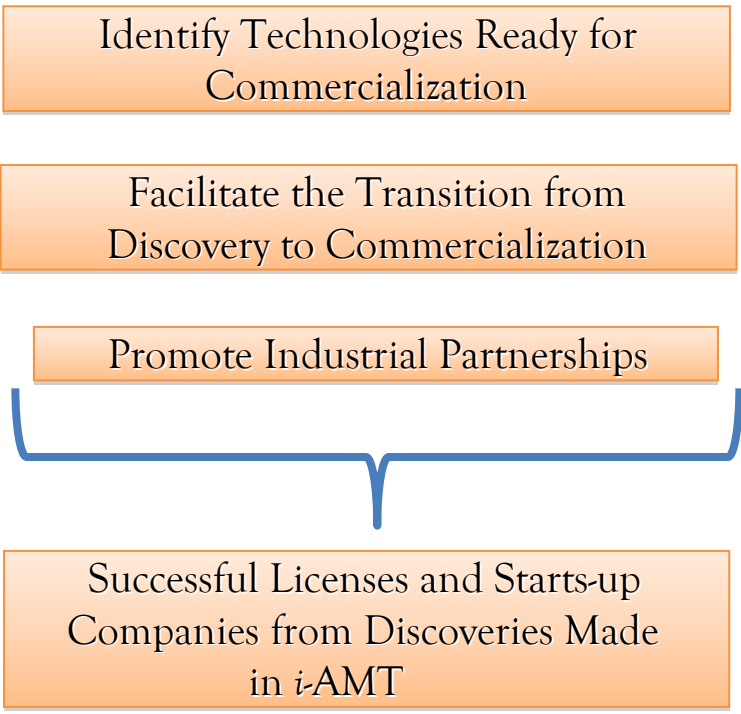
Identify Technologies Ready for Commercialization

Facilitate the Transition from Discovery to Commercialization

Promote Industrial Partnerships

Successful Licenses and Starts-up Companies from Discoveries Made in *i*-AMT